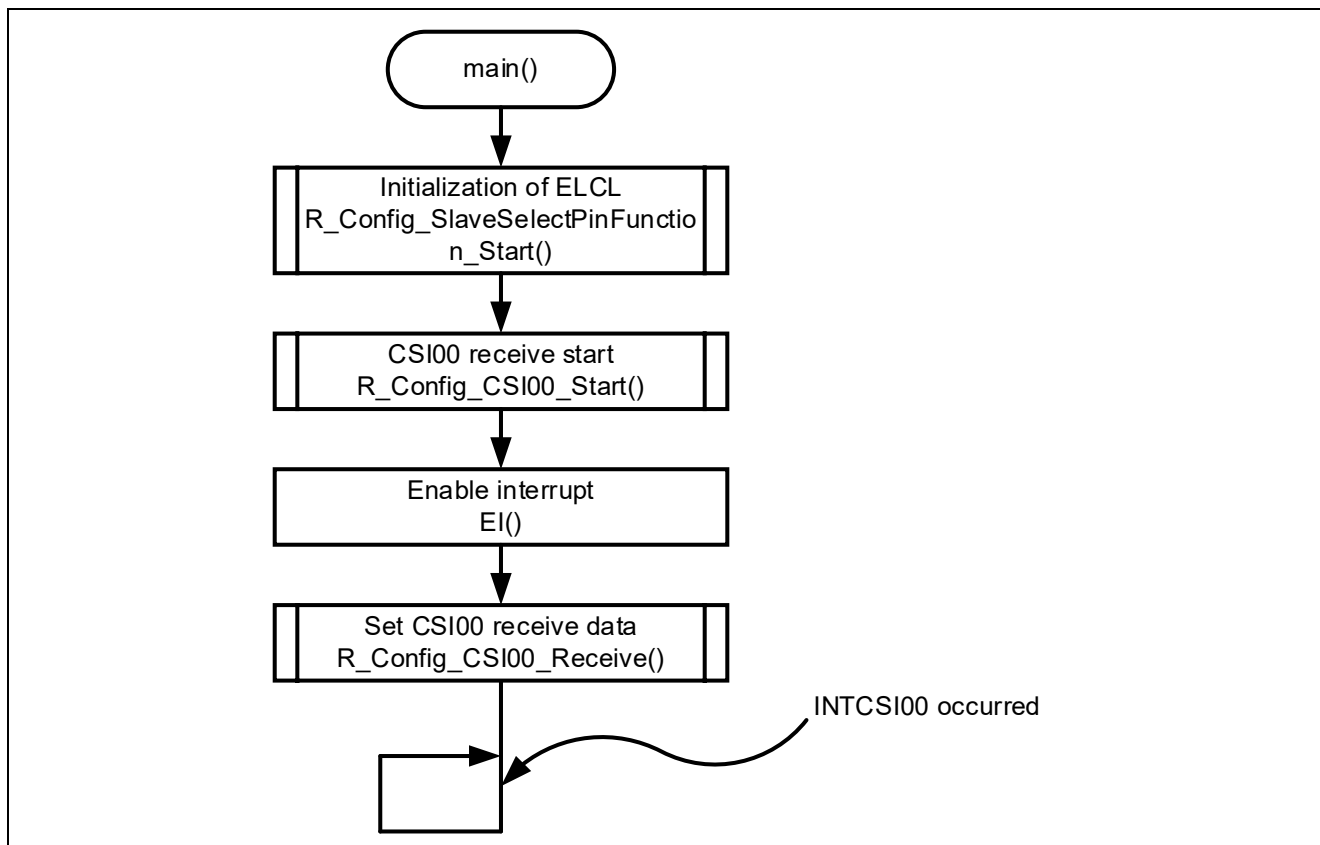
main()

Initialization of ELCL
R_Config_SlaveSelectPinFunctio
n_Start()

CSI00 receive start
R_Config_CSI00_Start()

Enable interrupt
EI()

Set CSI00 receive data
R_Config_CSI00_Receive()

INTCSI00 occurred